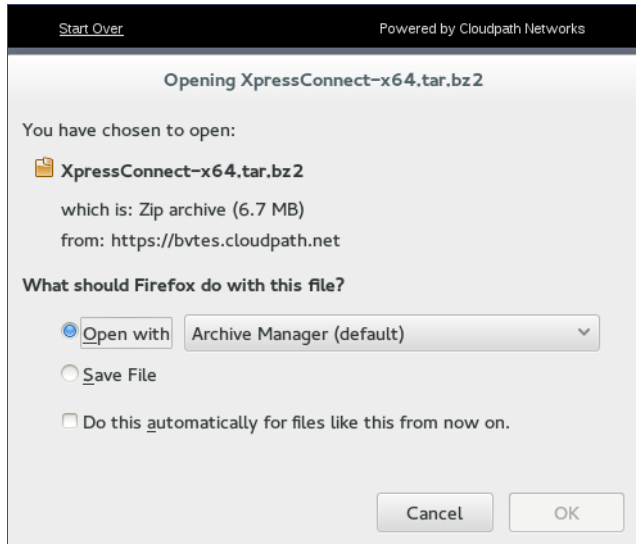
Start Over

Powered by Cloudpath Networks

Opening XpressConnect-x64.tar.bz2

You have chosen to open:

XpressConnect-x64.tar.bz2

which is: Zip archive (6.7 MB)

from: https://bvtes.cloudpath.net

What should Firefox do with this file?

Open with

Archive Manager (default)

Save File

Do this automatically for files like this from now on.

Cancel

OK